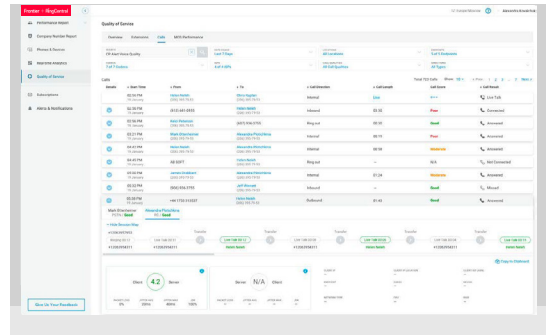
Frontier | RingCentral

Quality of Service

Overview | Extensions | Calls | MOS Performance

Calls

Company Number Report
Phones & Devices
Quality of Service
Subscriptions
Alerts & Notifications

Show Us Your Feedback

| Details | Start Time | From | To | Call Direction | Call Length | Call Score | Call Result |
|---|---|---|---|---|---|---|---|
| | 02:30 PM | Helen Walsh | Olivia Hayden | Internal | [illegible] | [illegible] | Lost Call |
| | 02:30 PM | (812) 441-0955 | Helen Walsh | Inbound | 05:50 | Poor | Connected |
| | 02:28 PM | Kate Peterson | (208) 410-2752 | Ring out | 05:20 | Good | Answered |
| | 02:21 PM | Mark Greenstone | Alexandra Plutchikova | Internal | 00:15 | Poor | Answered |
| | 04:45 PM | Helen Walsh | Alexandra Plutchikova | Internal | 00:20 | Moderate | Answered |
| | 04:31 PM | AB 3307 | Helen Walsh | Ring out | -- | N/A | Not Connected |
| | 04:01 PM | James Anderson | Helen Walsh | Internal | 01:24 | Moderate | Answered |
| | 03:22 PM | (856) 858-5759 | Jeff Mendel | Inbound | -- | Good | Missed |
| | 02:26 PM | +44 1753 513327 | Helen Walsh | Outbound | 01:43 | Good | Answered |

Mark Greenstone
Alexandra Plutchikova

Hide Session Map

Client 4.2 Server

Server N/A Client

Copy to Clipboard